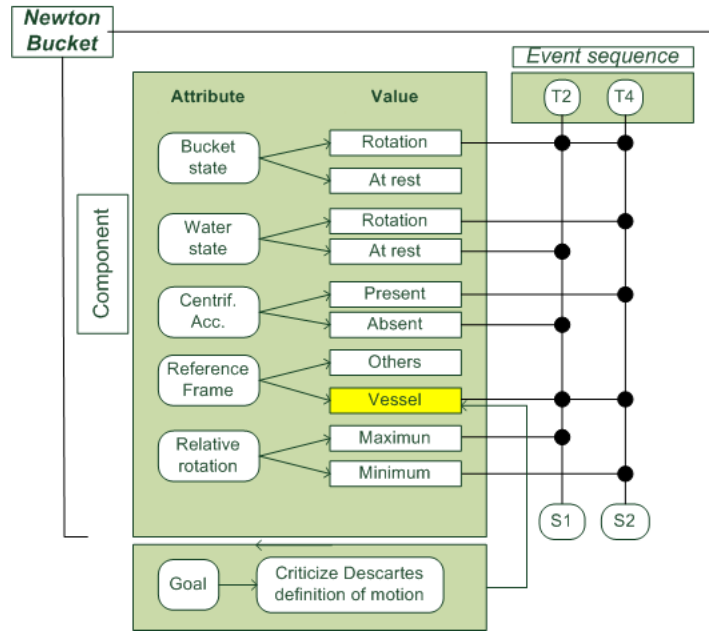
Newton Bucket

Event sequence

T2

T4

Component

Attribute

Value

Bucket state

Rotation

At rest

Water state

Rotation

At rest

Centrif. Acc.

Present

Absent

Reference Frame

Others

Vessel

Relative rotation

Maximun

Minimum

S1

S2

Goal

Criticize Descartes definition of motion